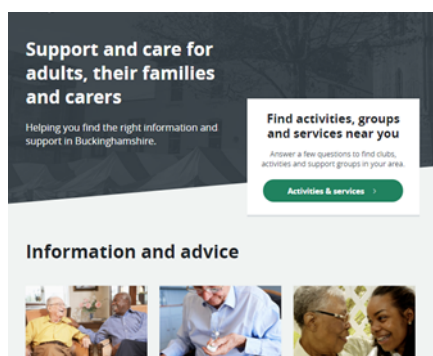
Support and care for adults, their families and carers

Helping you find the right information and support in Buckinghamshire.

Find activities, groups and services near you

Answer a few questions to find clubs, activities and support groups in your area.

Activities & services ›

Information and advice